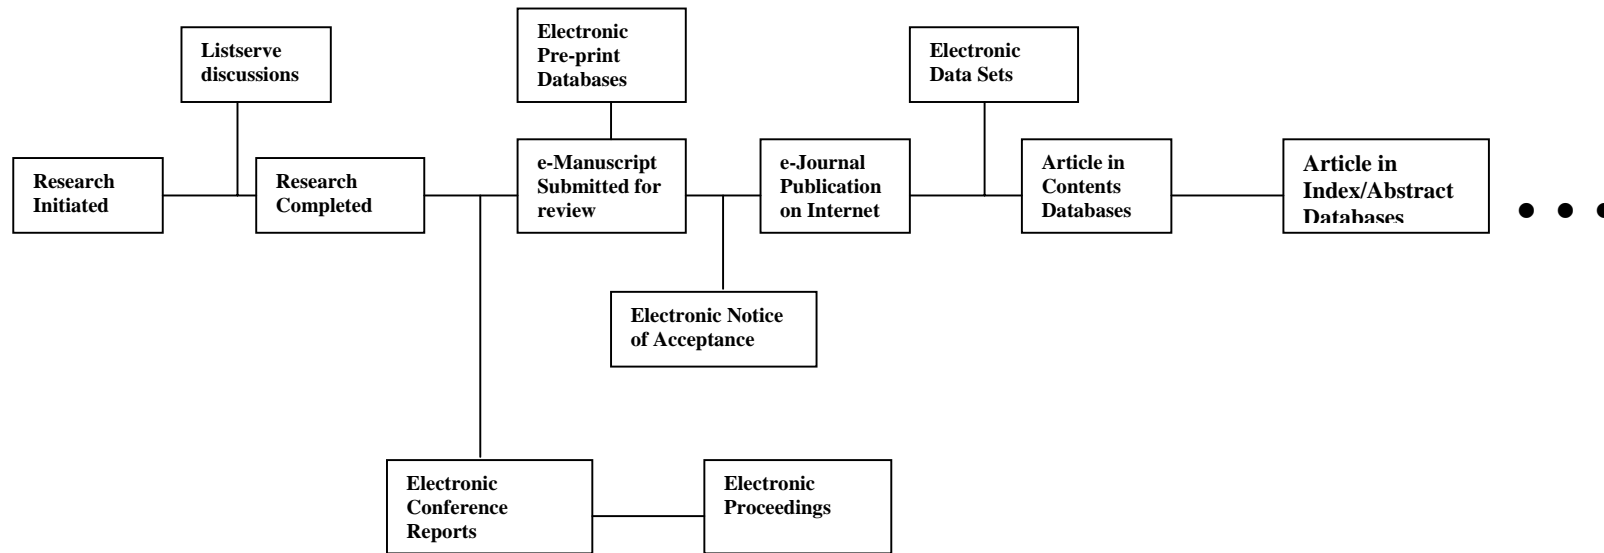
Listserve discussions

Electronic Pre-print Databases

Electronic Data Sets

Research Initiated

Research Completed

e-Manuscript Submitted for review

e-Journal Publication on Internet

Article in Contents Databases

Article in Index/Abstract Databases

• • •

Electronic Notice of Acceptance

Electronic Conference Reports

Electronic Proceedings